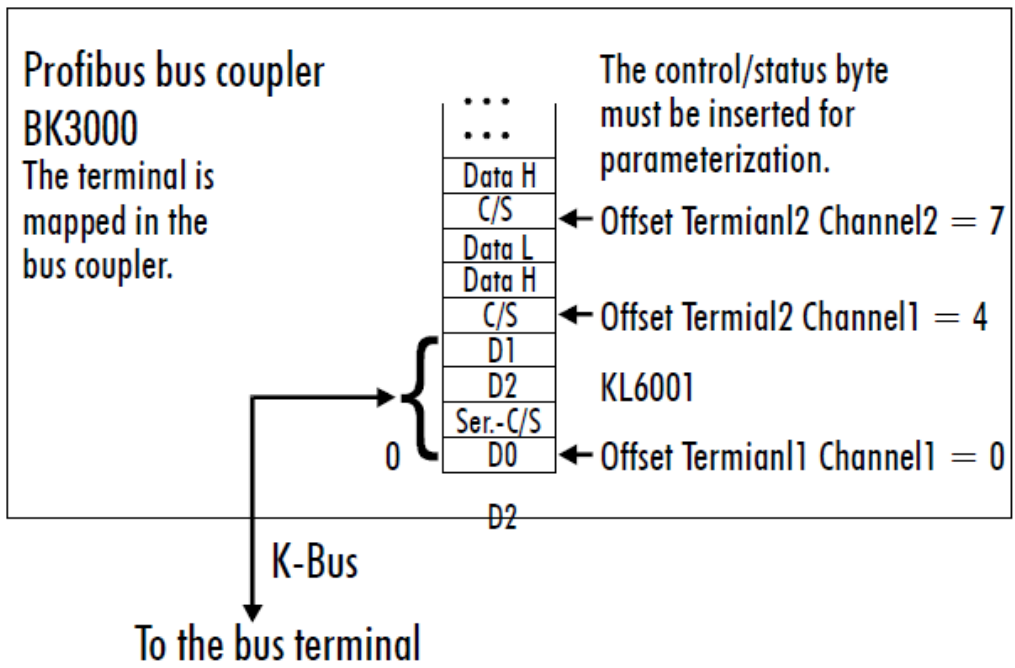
Profibus bus coupler
BK3000
The terminal is mapped in the bus coupler.

The control/status byte must be inserted for parameterization.

...
...
Data H
C/S
Data L
Data H
C/S
D1
D2
Ser.-C/S
D0

← Offset Termianl2 Channel2 = 7
← Offset Termial2 Channel1 = 4
KL6001
0
← Offset Termianl1 Channel1 = 0

D2

K-Bus

To the bus terminal